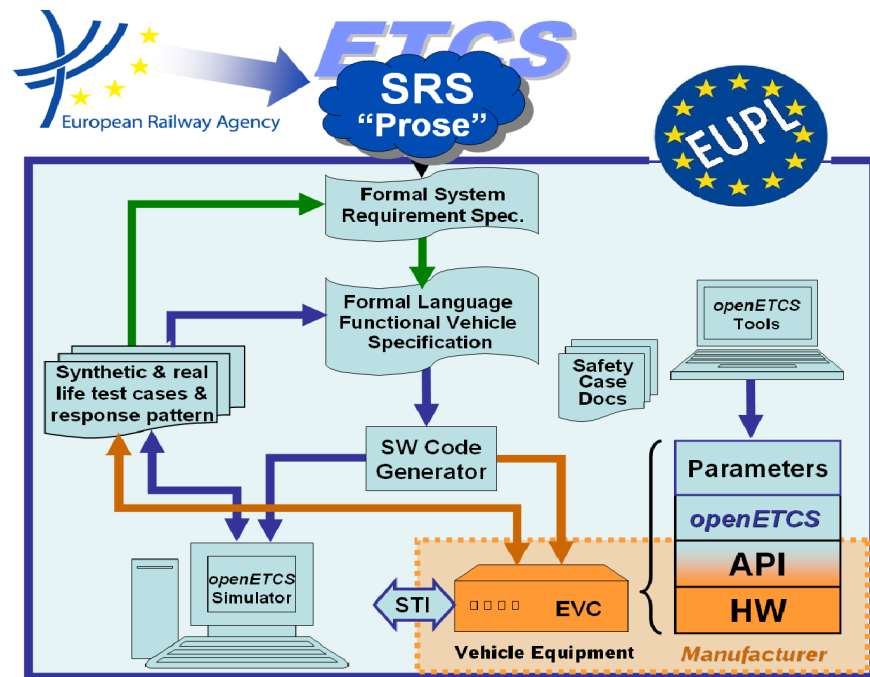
European Railway Agency

ETCS

SRS "Prose"

EUPL

Formal System Requirement Spec.

Formal Language Functional Vehicle Specification

openETCS Tools

Synthetic & real life test cases & response pattern

Safety Case Docs

SW Code Generator

Parameters

openETCS

API

HW

openETCS Simulator

STI

EVC

Vehicle Equipment

Manufacturer